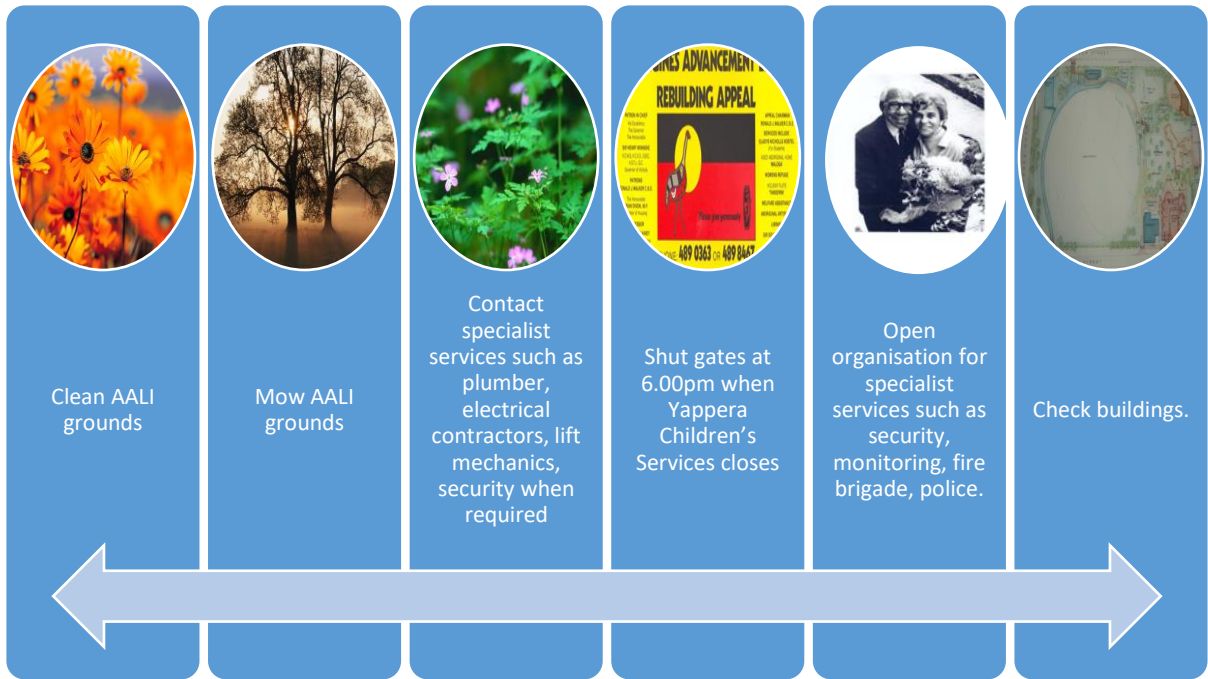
Clean AALI grounds

Mow AALI grounds

Contact specialist services such as plumber, electrical contractors, lift mechanics, security when required

GINES ADVANCEMENT L
REBUILDING APPEAL
489 0363 OR 489 8467

Shut gates at 6.00pm when Yappera Children's Services closes

Open organisation for specialist services such as security, monitoring, fire brigade, police.

Check buildings.